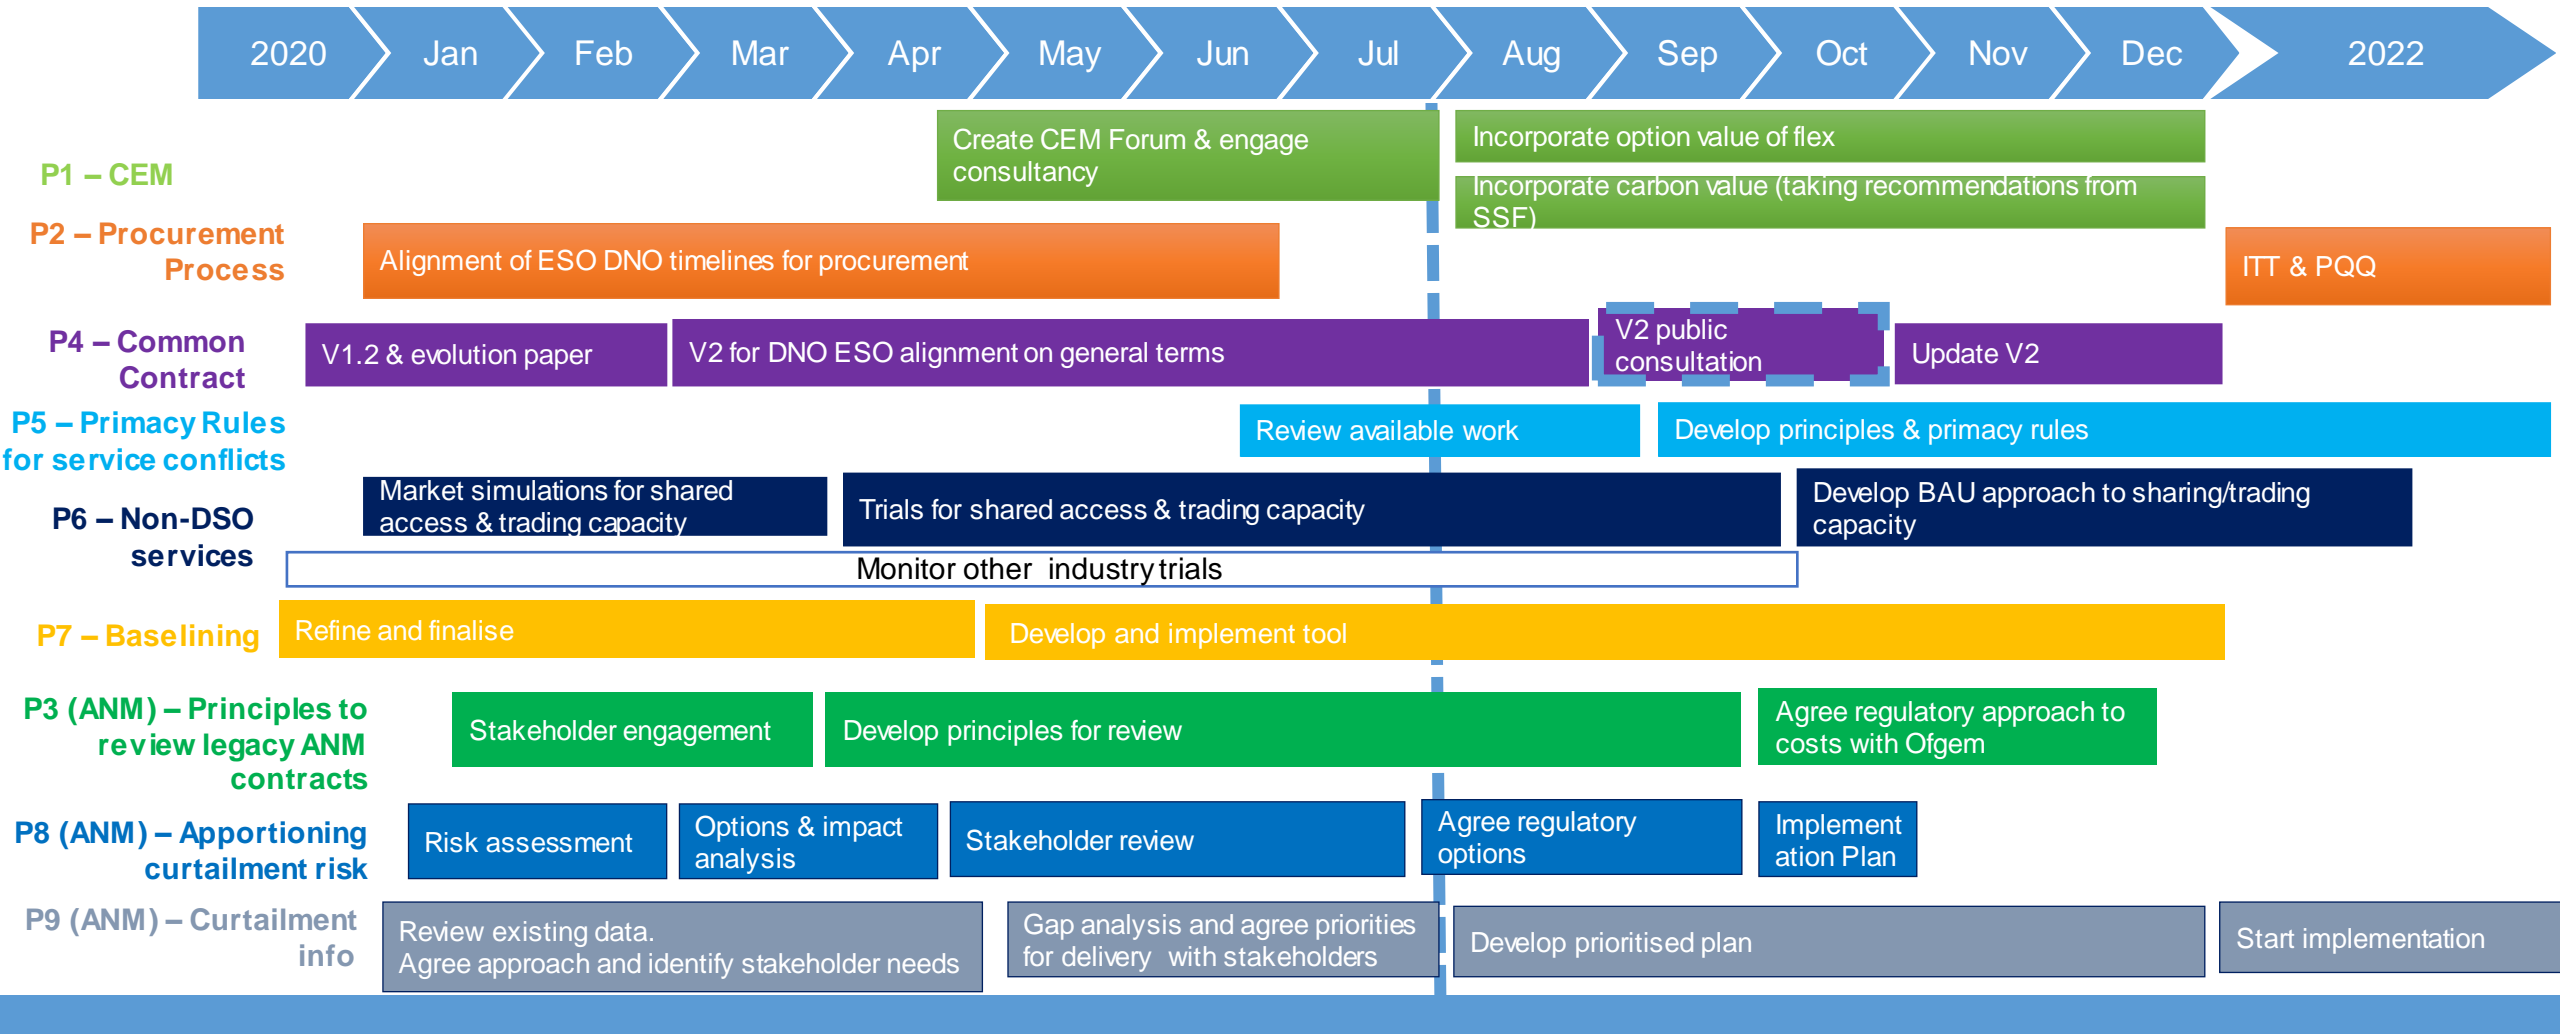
2020 Jan Feb Mar Apr May Jun Jul Aug Sep Oct Nov Dec 2022

P1 – CEM

Create CEM Forum & engage consultancy

Incorporate option value of flex

Incorporate carbon value (taking recommendations from SSF)

P2 – Procurement Process

Alignment of ESO DNO timelines for procurement

ITT & PQQ

P4 – Common Contract

V1.2 & evolution paper

V2 for DNO ESO alignment on general terms

V2 public consultation

Update V2

P5 – Primacy Rules for service conflicts

Review available work

Develop principles & primacy rules

P6 – Non-DSO services

Market simulations for shared access & trading capacity

Trials for shared access & trading capacity

Develop BAU approach to sharing/trading capacity

Monitor other industry trials

P7 – Baselining

Refine and finalise

Develop and implement tool

P3 (ANM) – Principles to review legacy ANM contracts

Stakeholder engagement

Develop principles for review

Agree regulatory approach to costs with Ofgem

P8 (ANM) – Apportioning curtailment risk

Risk assessment

Options & impact analysis

Stakeholder review

Agree regulatory options

Implement ation Plan

P9 (ANM) – Curtailment info

Review existing data. Agree approach and identify stakeholder needs

Gap analysis and agree priorities for delivery with stakeholders

Develop prioritised plan

Start implementation